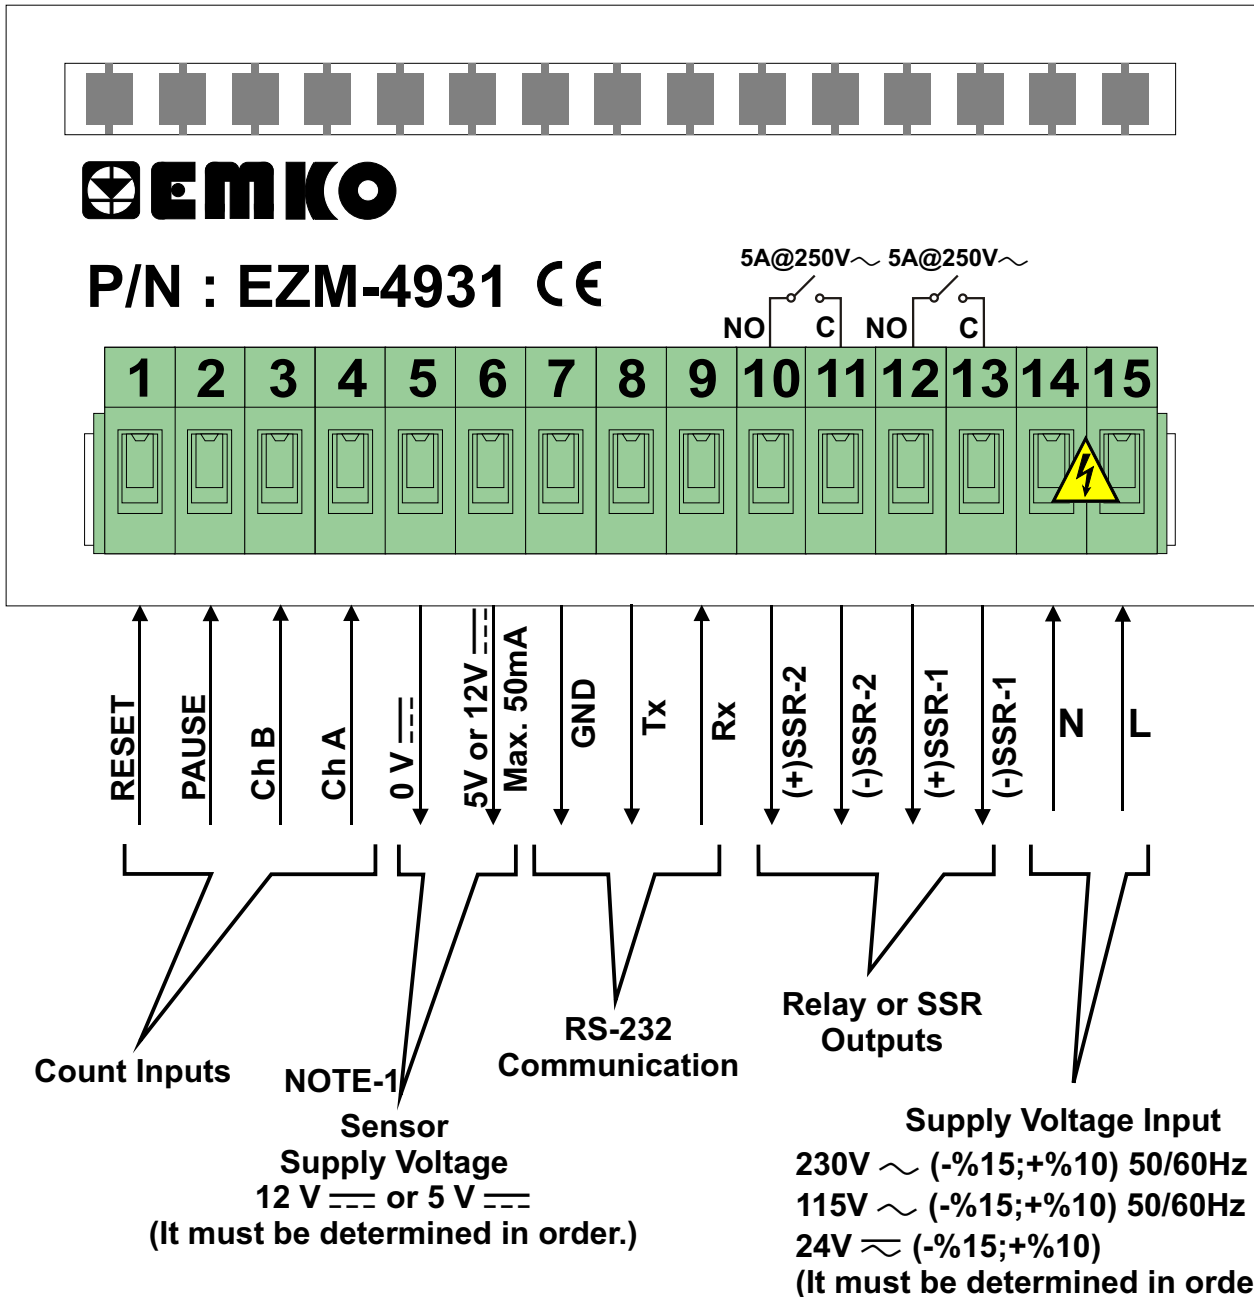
EMKO

P/N : EZM-4931 CE

5A@250V∼ 5A@250V∼

NO C NO C

1 2 3 4 5 6 7 8 9 10 11 12 13 14 15

RESET PAUSE Ch B Ch A 0 V ⎓ 5V or 12V ⎓ Max. 50mA GND Tx Rx (+)SSR-2 (-)SSR-2 (+)SSR-1 (-)SSR-1 N L

Count Inputs

NOTE-1

Sensor Supply Voltage 12 V ⎓ or 5 V ⎓ (It must be determined in order.)

RS-232 Communication

Relay or SSR Outputs

Supply Voltage Input
230V ∼ (-%15;+%10) 50/60Hz
115V ∼ (-%15;+%10) 50/60Hz
24V ≂ (-%15;+%10)
(It must be determined in orde